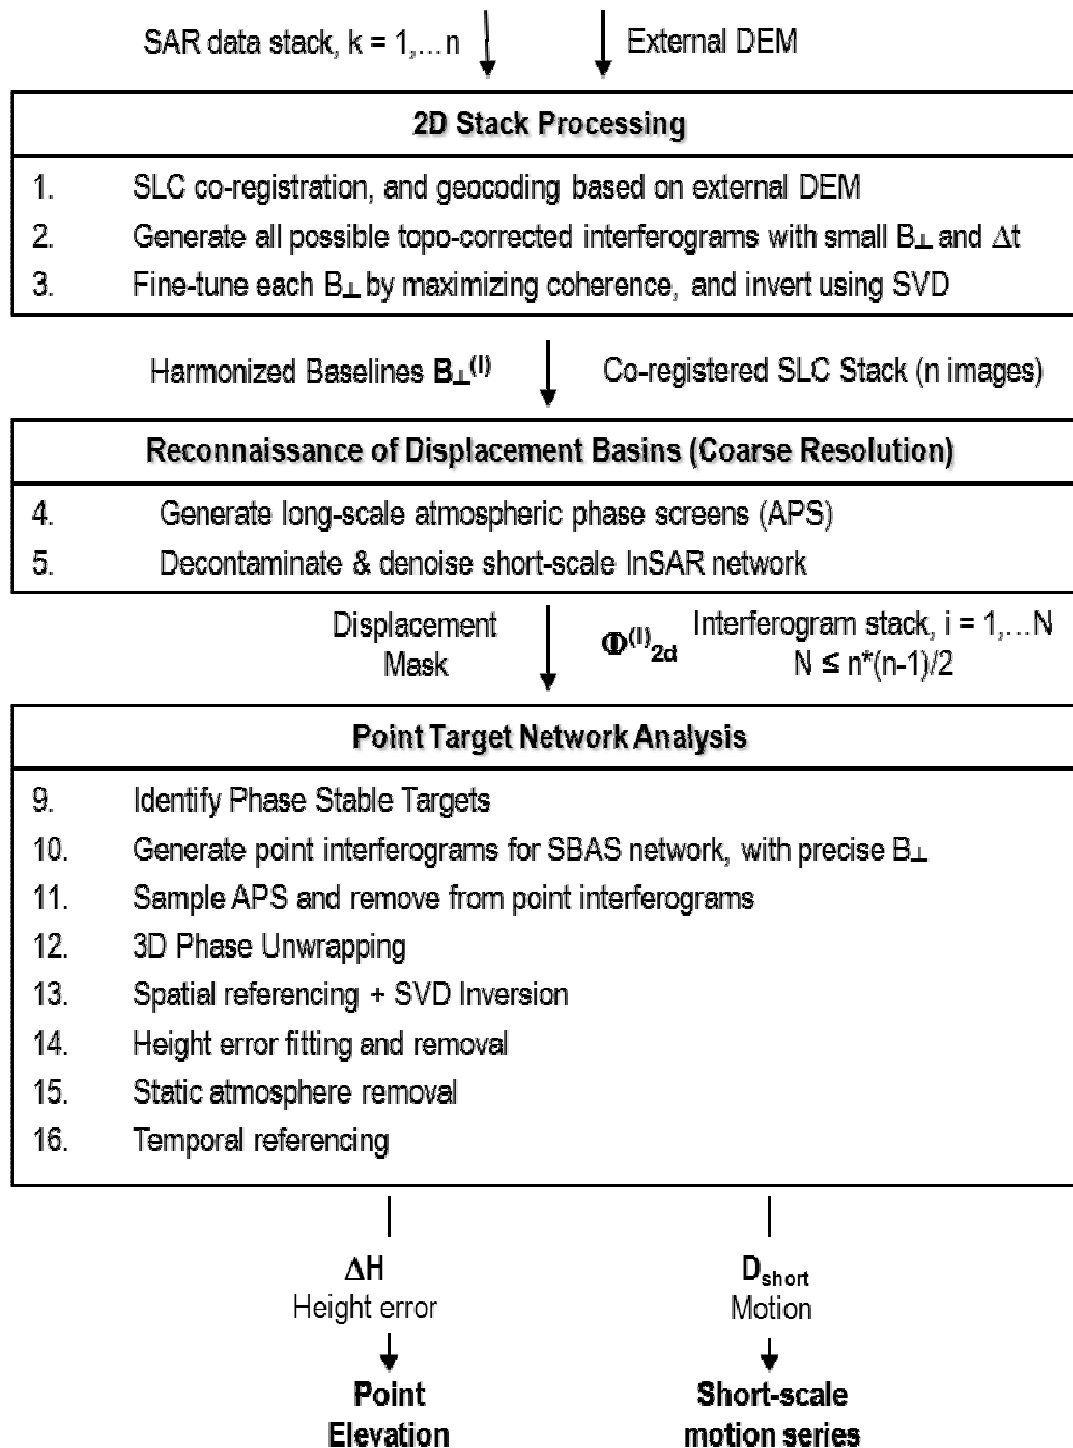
SAR data stack, k = 1,... n

External DEM

2D Stack Processing

1. SLC co-registration, and geocoding based on external DEM

2. Generate all possible topo-corrected interferograms with small $B_\perp$ and $\Delta t$

3. Fine-tune each $B_\perp$ by maximizing coherence, and invert using SVD

Harmonized Baselines $B_\perp^{(I)}$

Co-registered SLC Stack (n images)

Reconnaissance of Displacement Basins (Coarse Resolution)

4. Generate long-scale atmospheric phase screens (APS)

5. Decontaminate & denoise short-scale InSAR network

Displacement Mask

$\Phi^{(I)}_{2d}$ Interferogram stack, i = 1,...N
N ≤ n*(n-1)/2

Point Target Network Analysis

9. Identify Phase Stable Targets

10. Generate point interferograms for SBAS network, with precise $B_\perp$

11. Sample APS and remove from point interferograms

12. 3D Phase Unwrapping

13. Spatial referencing + SVD Inversion

14. Height error fitting and removal

15. Static atmosphere removal

16. Temporal referencing

$\Delta H$
Height error

$D_{short}$
Motion

Point Elevation

Short-scale motion series